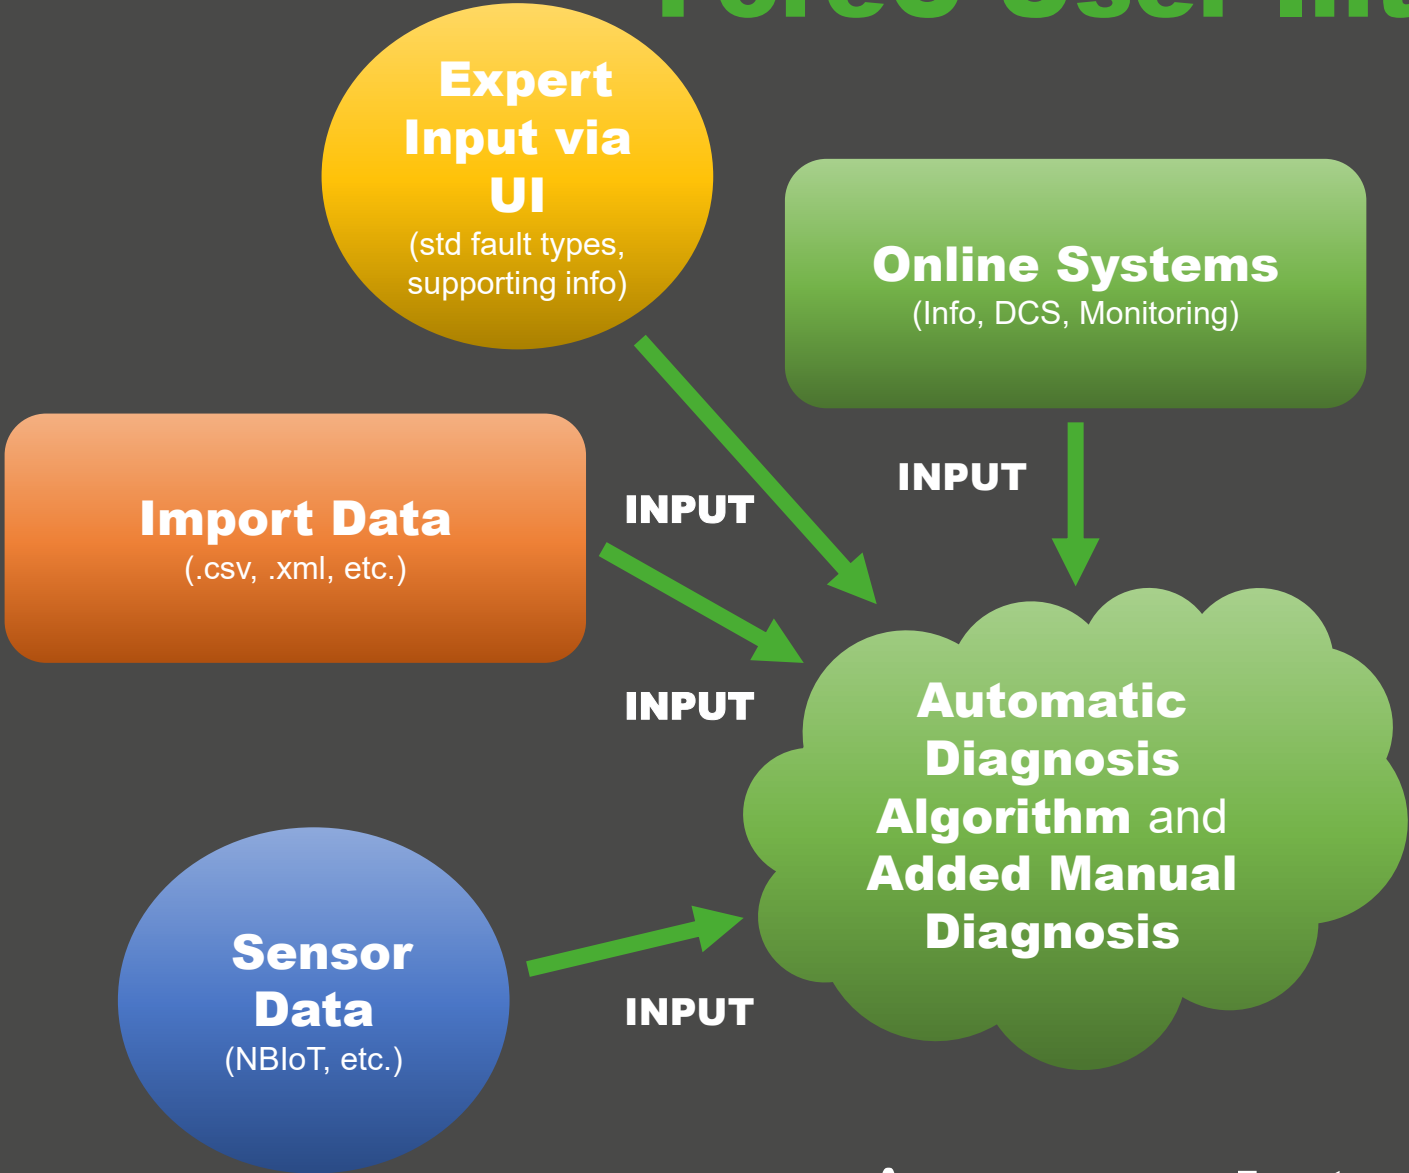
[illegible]

Expert Input via UI
(std fault types, supporting info)

Online Systems
(Info, DCS, Monitoring)

Import Data
(.csv, .xml, etc.)

INPUT

INPUT

INPUT

Automatic Diagnosis Algorithm and Added Manual Diagnosis

Sensor Data
(NBIoT, etc.)

INPUT